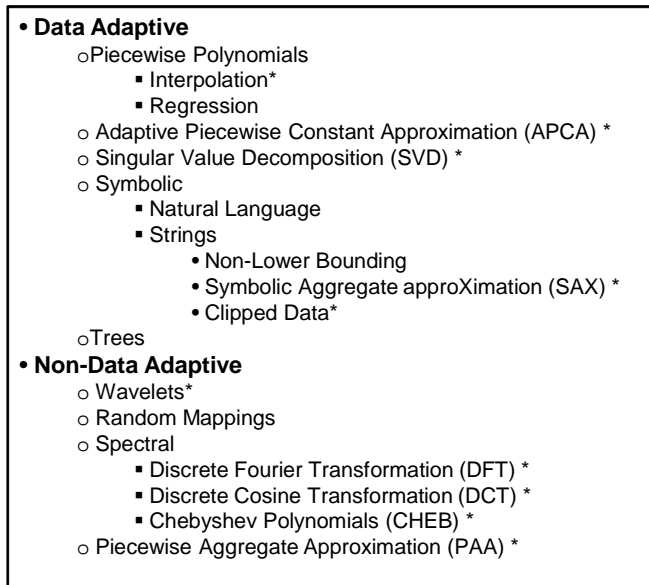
• **Data Adaptive**
  o Piecewise Polynomials
    ▪ Interpolation*
    ▪ Regression
  o Adaptive Piecewise Constant Approximation (APCA) *
  o Singular Value Decomposition (SVD) *
  o Symbolic
    ▪ Natural Language
    ▪ Strings
      • Non-Lower Bounding
      • Symbolic Aggregate approXimation (SAX) *
      • Clipped Data*
  o Trees
• **Non-Data Adaptive**
  o Wavelets*
  o Random Mappings
  o Spectral
    ▪ Discrete Fourier Transformation (DFT) *
    ▪ Discrete Cosine Transformation (DCT) *
    ▪ Chebyshev Polynomials (CHEB) *
  o Piecewise Aggregate Approximation (PAA) *